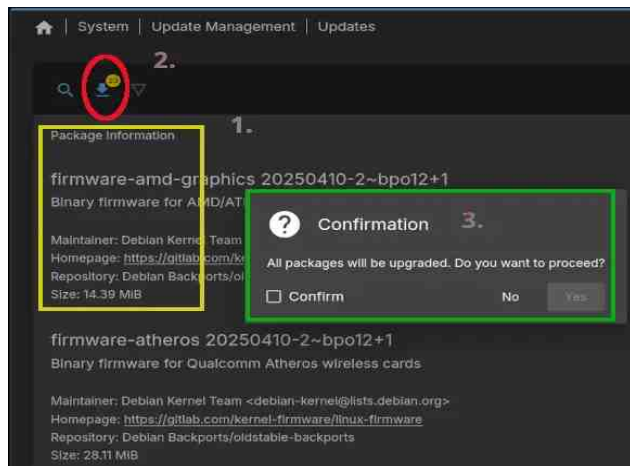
System | Update Management | Updates

2.

Package Information

1.

firmware-amd-graphics 20250410-2~bpo12+1

Binary firmware for AMD/ATI

Maintainer: Debian Kernel Team

Homepage: https://gitlab.com/ker

Repository: Debian Backports/ol

Size: 14.39 MiB

Confirmation

3.

All packages will be upgraded. Do you want to proceed?

Confirm

No

Yes

firmware-atheros 20250410-2~bpo12+1

Binary firmware for Qualcomm Atheros wireless cards

Maintainer: Debian Kernel Team <debian-kernel@lists.debian.org>

Homepage: https://gitlab.com/kernel-firmware/linux-firmware

Repository: Debian Backports/oldstable-backports

Size: 28.11 MiB